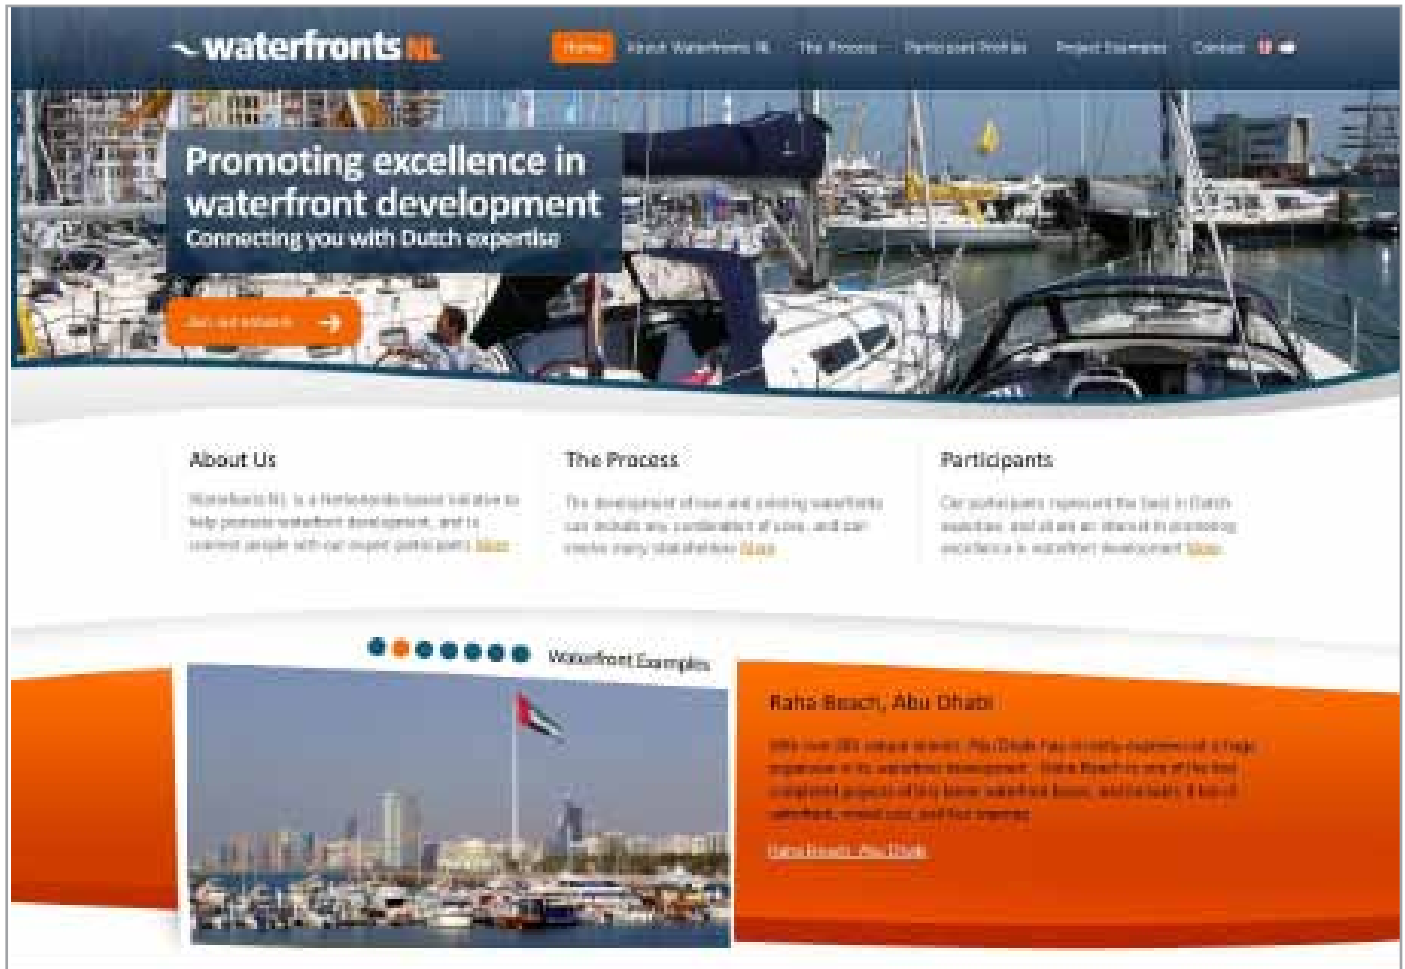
waterfronts NL

Home About Waterfronts NL The Process Participant Profiles Project Examples Contact

Promoting excellence in waterfront development
Connecting you with Dutch expertise

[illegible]

About Us

Waterfronts NL is a Netherlands-based initiative to help promote waterfront development, and to connect people with our expert participants. More

The Process

The development of new and existing waterfronts can include any combination of uses, and can involve many stakeholders. More

Participants

Our participants represent the best in Dutch expertise, and all are interested in promoting excellence in waterfront development. More

Waterfront Examples

Raha Beach, Abu Dhabi

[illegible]

Raha Beach, Abu Dhabi